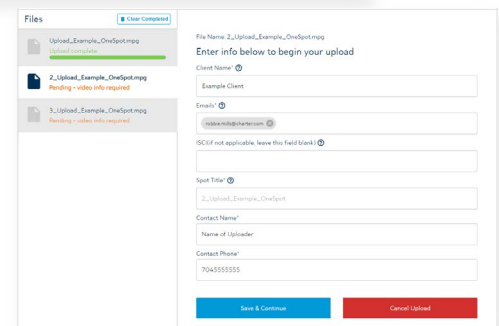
Files

Clear Completed

Upload_Example_OneSpot.mpg
Upload complete

2_Upload_Example_OneSpot.mpg
Pending - video info required

3_Upload_Example_OneSpot.mpg
Pending - video info required

File Name: 2_Upload_Example_OneSpot.mpg

Enter info below to begin your upload

Client Name*

Example Client

Emails*

mildace.mills@charter.com

ISCI(if not applicable, leave this field blank)

Spot Title*

2_Upload_Example_OneSpot

Contact Name*

Name of Uploader

Contact Phone*

7045555555

Save & Continue

Cancel Upload